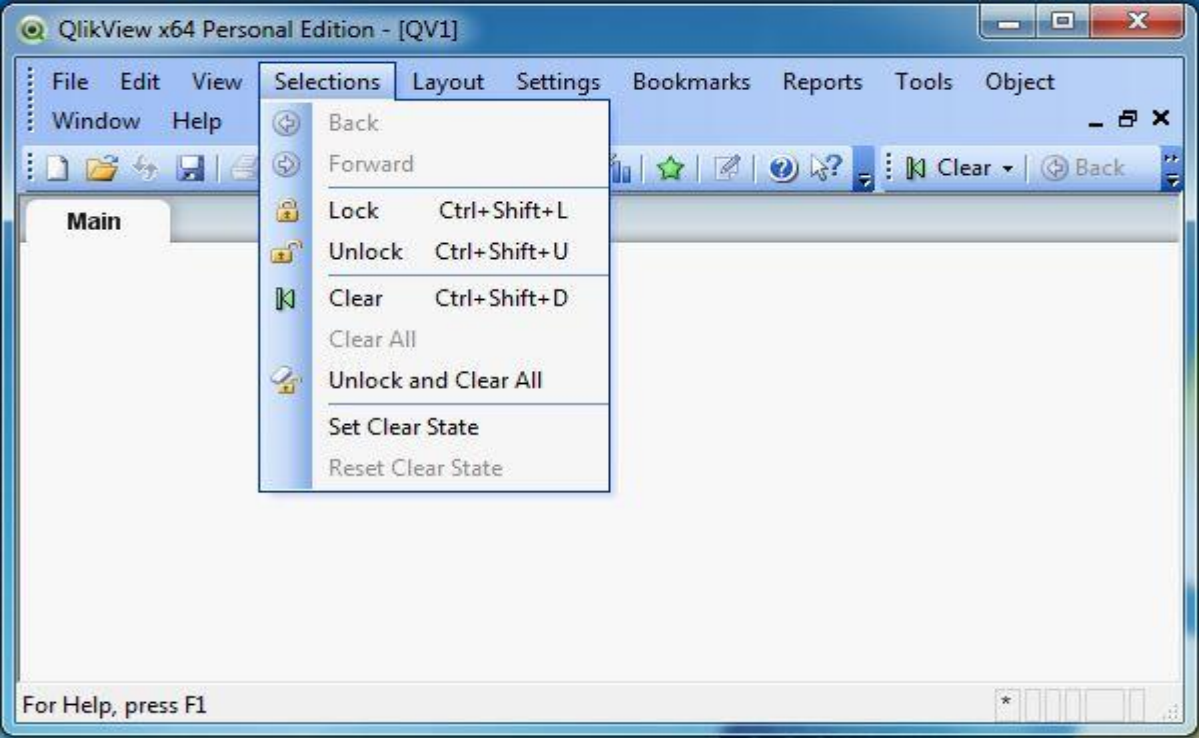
QlikView x64 Personal Edition - [QV1]

File Edit View Selections Layout Settings Bookmarks Reports Tools Object Window Help

Clear Back

Main

Back
Forward
Lock Ctrl+Shift+L
Unlock Ctrl+Shift+U
Clear Ctrl+Shift+D
Clear All
Unlock and Clear All
Set Clear State
Reset Clear State

For Help, press F1

*